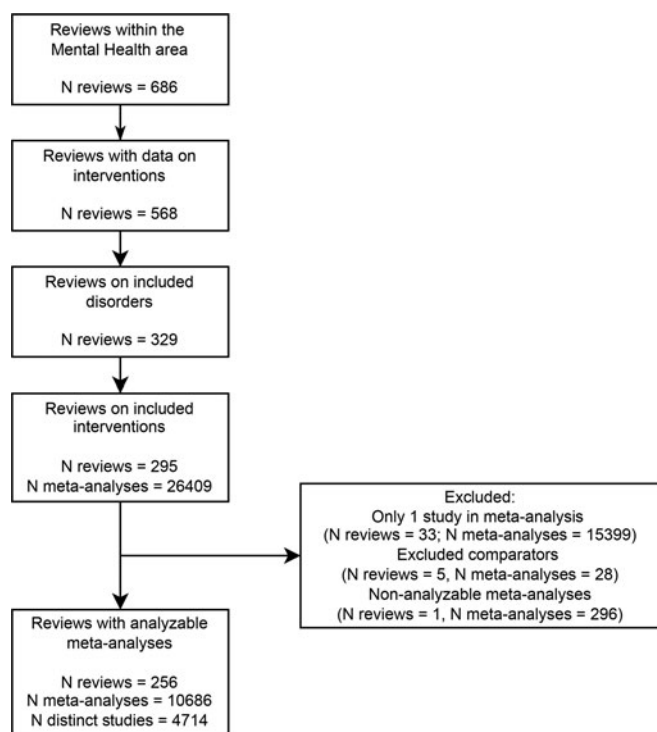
Reviews within the Mental Health area

N reviews = 686

Reviews with data on interventions

N reviews = 568

Reviews on included disorders

N reviews = 329

Reviews on included interventions

N reviews = 295
N meta-analyses = 26409

Excluded:
Only 1 study in meta-analysis
(N reviews = 33; N meta-analyses = 15399)
Excluded comparators
(N reviews = 5, N meta-analyses = 28)
Non-analyzable meta-analyses
(N reviews = 1, N meta-analyses = 296)

Reviews with analyzable meta-analyses

N reviews = 256
N meta-analyses = 10686
N distinct studies = 4714